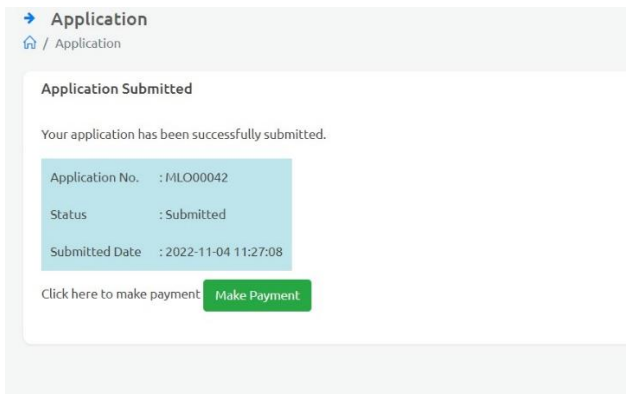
→ Application
/ Application

Application Submitted

Your application has been successfully submitted.

| Application No. | : MLO00042 |
|---|---|
| Status | : Submitted |
| Submitted Date | : 2022-11-04 11:27:08 |

Click here to make payment Make Payment